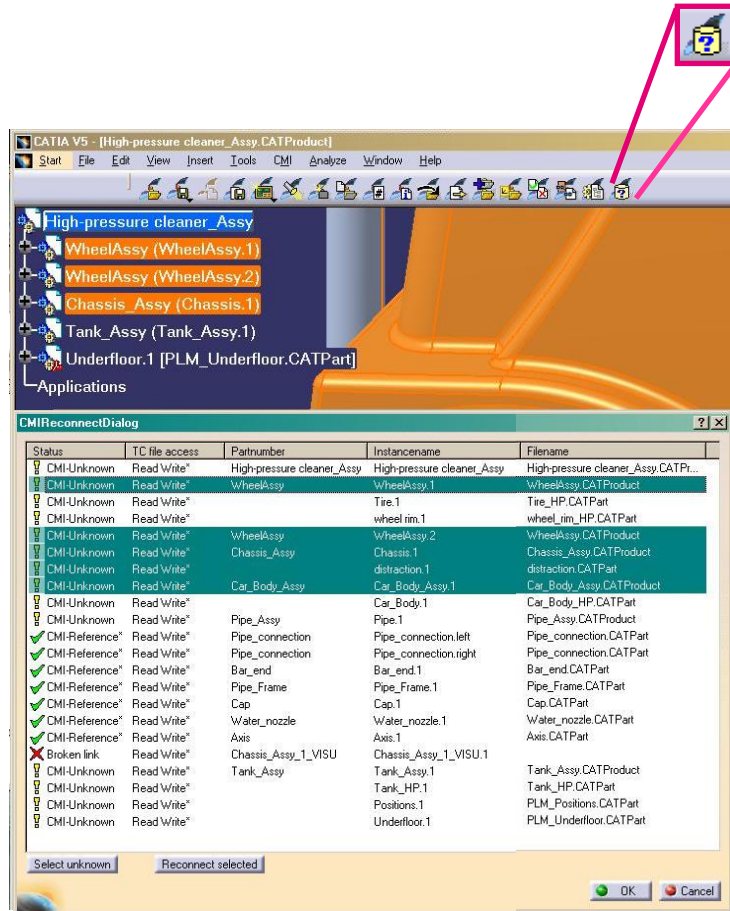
CATIA V5 - [High-pressure cleaner_Assy.CATProduct]

Start File Edit View Insert Tools CMI Analyze Window Help

High-pressure cleaner_Assy
WheelAssy (WheelAssy.1)
WheelAssy (WheelAssy.2)
Chassis_Assy (Chassis.1)
Tank_Assy (Tank_Assy.1)
Underfloor.1 [PLM_Underfloor.CATPart]
Applications

CMIReconnectDialog

| Status | TC file access | Partnumber | Instancename | Filename |
|---|---|---|---|---|
| CMI-Unknown | Read Write* | High-pressure cleaner_Assy | High-pressure cleaner_Assy | High-pressure cleaner_Assy.CATPr... |
| CMI-Unknown | Read Write* | WheelAssy | WheelAssy.1 | WheelAssy.CATProduct |
| CMI-Unknown | Read Write* | | Tire.1 | Tire_HP.CATPart |
| CMI-Unknown | Read Write* | | wheel rim.1 | wheel_rim_HP.CATPart |
| CMI-Unknown | Read Write* | WheelAssy | WheelAssy.2 | WheelAssy.CATProduct |
| CMI-Unknown | Read Write* | Chassis_Assy | Chassis.1 | Chassis_Assy.CATProduct |
| CMI-Unknown | Read Write* | | distraction.1 | distraction.CATPart |
| CMI-Unknown | Read Write* | Car_Body_Assy | Car_Body_Assy.1 | Car_Body_Assy.CATProduct |
| CMI-Unknown | Read Write* | | Car_Body.1 | Car_Body_HP.CATPart |
| CMI-Unknown | Read Write* | Pipe_Assy | Pipe.1 | Pipe_Assy.CATProduct |
| CMI-Reference* | Read Write* | Pipe_connection | Pipe_connection.left | Pipe_connection.CATPart |
| CMI-Reference* | Read Write* | Pipe_connection | Pipe_connection.right | Pipe_connection.CATPart |
| CMI-Reference* | Read Write* | Bar_end | Bar_end.1 | Bar_end.CATPart |
| CMI-Reference* | Read Write* | Pipe_Frame | Pipe_Frame.1 | Pipe_Frame.CATPart |
| CMI-Reference* | Read Write* | Cap | Cap.1 | Cap.CATPart |
| CMI-Reference* | Read Write* | Water_nozzle | Water_nozzle.1 | Water_nozzle.CATPart |
| CMI-Reference* | Read Write* | Axis | Axis.1 | Axis.CATPart |
| Broken link | Read Write* | Chassis_Assy_1_VISU | Chassis_Assy_1_VISU.1 | |
| CMI-Unknown | Read Write* | Tank_Assy | Tank_Assy.1 | Tank_Assy.CATProduct |
| CMI-Unknown | Read Write* | | Tank_HP.1 | Tank_HP.CATPart |
| CMI-Unknown | Read Write* | | Positions.1 | PLM_Positions.CATPart |
| CMI-Unknown | Read Write* | | Underfloor.1 | PLM_Underfloor.CATPart |

Select unknown
Reconnect selected
OK
Cancel